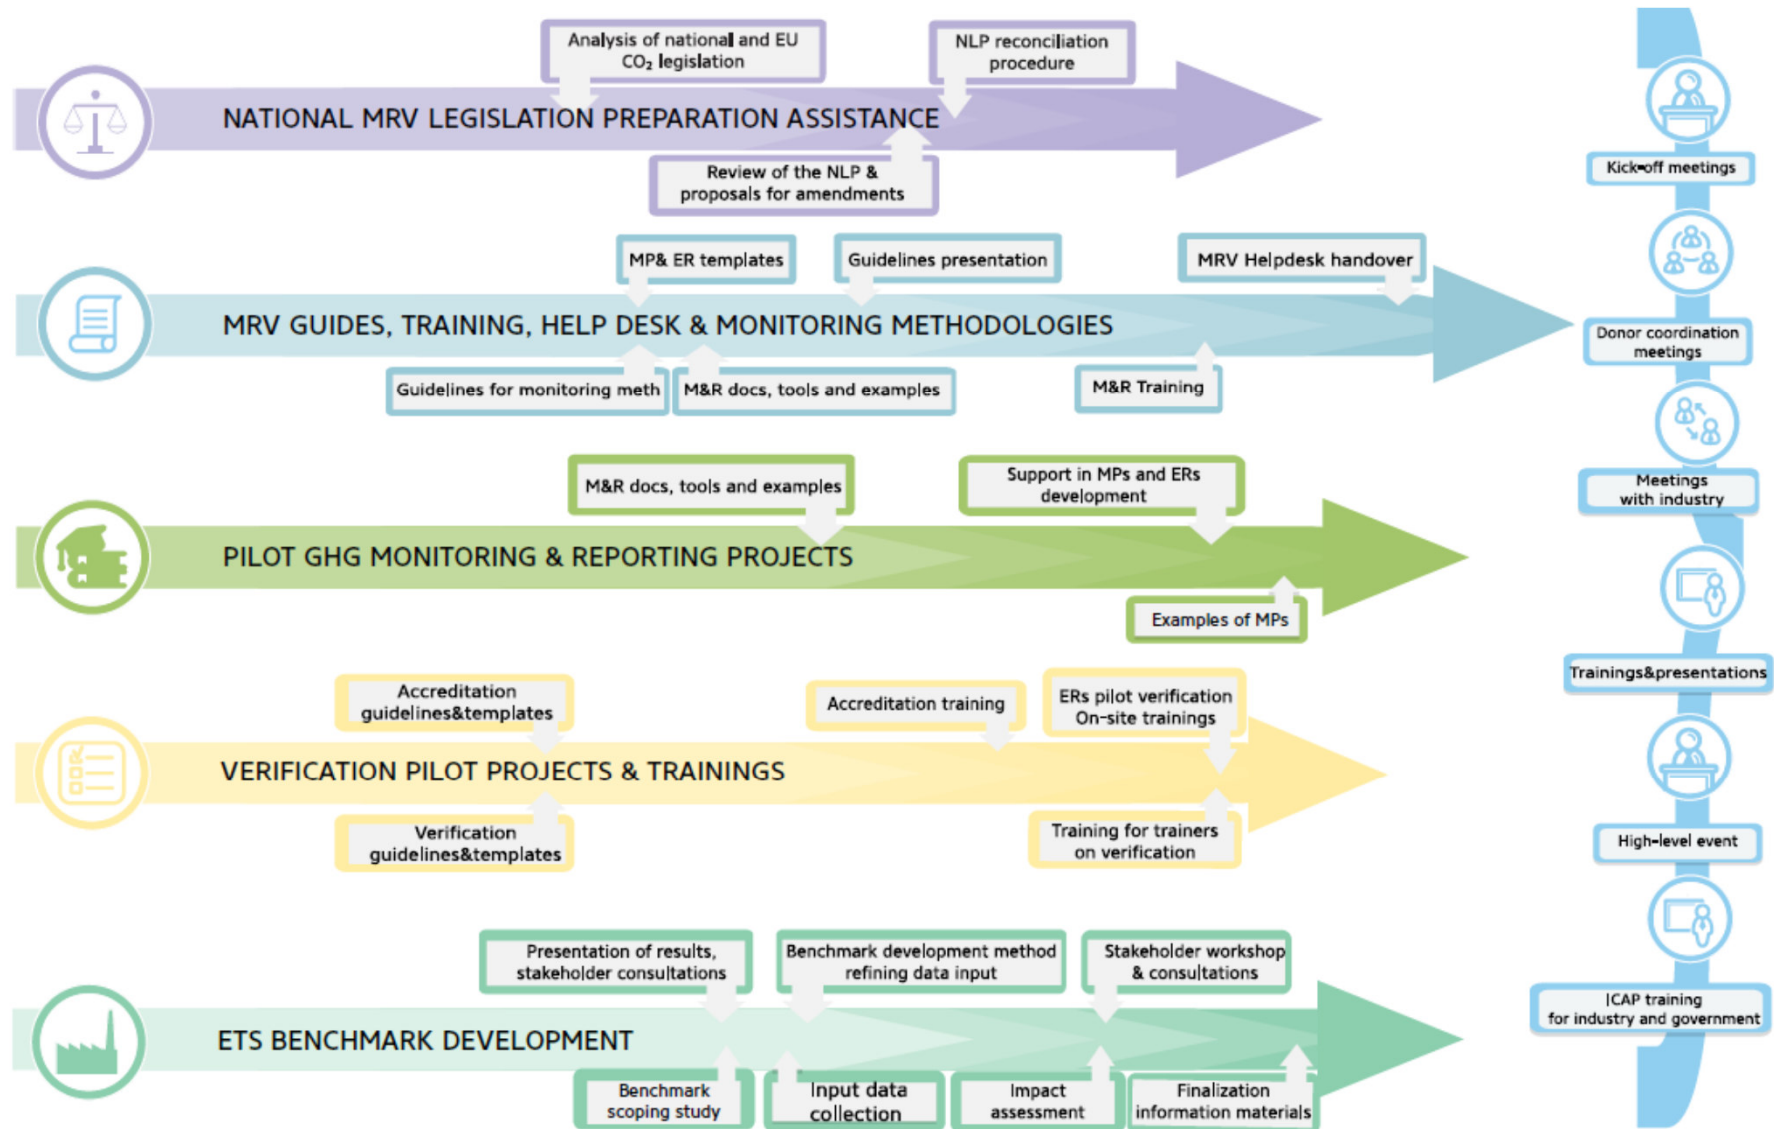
Analysis of national and EU $CO_2$ legislation

NLP reconciliation procedure

NATIONAL MRV LEGISLATION PREPARATION ASSISTANCE

Review of the NLP & proposals for amendments

MP& ER templates

Guidelines presentation

MRV Helpdesk handover

MRV GUIDES, TRAINING, HELP DESK & MONITORING METHODOLOGIES

Guidelines for monitoring meth

M&R docs, tools and examples

M&R Training

M&R docs, tools and examples

Support in MPs and ERs development

PILOT GHG MONITORING & REPORTING PROJECTS

Examples of MPs

Accreditation guidelines&templates

Accreditation training

ERs pilot verification On-site trainings

VERIFICATION PILOT PROJECTS & TRAININGS

Verification guidelines&templates

Training for trainers on verification

Presentation of results, stakeholder consultations

Benchmark development method refining data input

Stakeholder workshop & consultations

ETS BENCHMARK DEVELOPMENT

Benchmark scoping study

Input data collection

Impact assessment

Finalization information materials

Kick-off meetings

Donor coordination meetings

Meetings with industry

Trainings&presentations

High-level event

ICAP training for industry and government